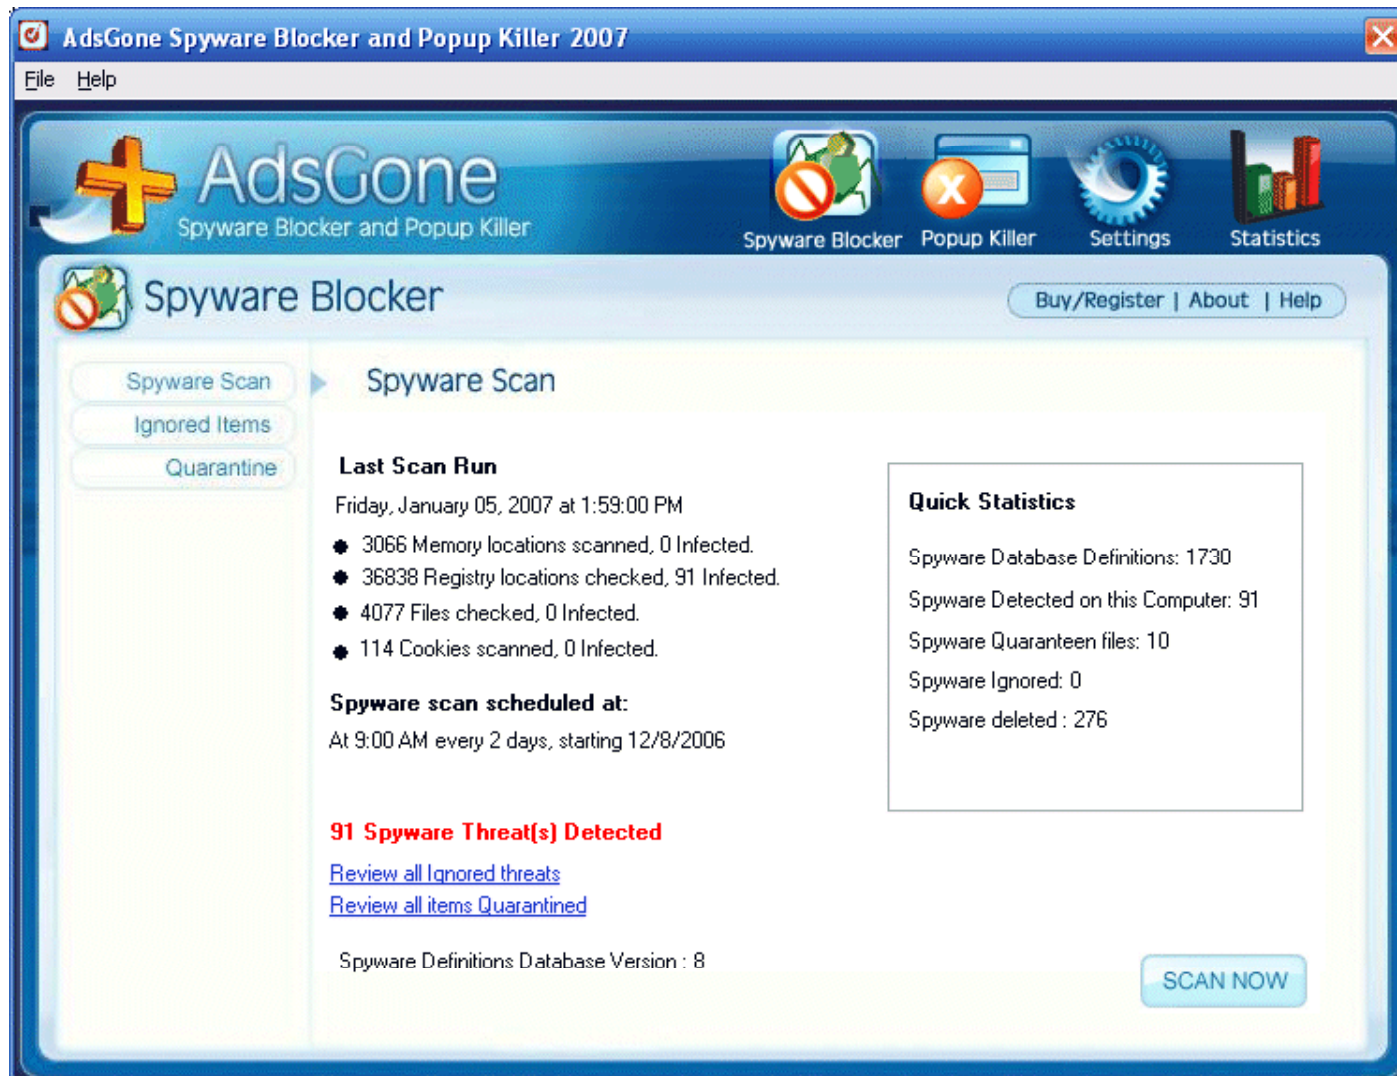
AdsGone Spyware Blocker and Popup Killer 2007

File Help

AdsGone
Spyware Blocker and Popup Killer

Spyware Blocker Popup Killer Settings Statistics

Spyware Blocker

Buy/Register | About | Help

Spyware Scan
Ignored Items
Quarantine

Spyware Scan

Last Scan Run
Friday, January 05, 2007 at 1:59:00 PM
- 3066 Memory locations scanned, 0 Infected.
- 36838 Registry locations checked, 91 Infected.
- 4077 Files checked, 0 Infected.
- 114 Cookies scanned, 0 Infected.

Spyware scan scheduled at:
At 9:00 AM every 2 days, starting 12/8/2006

Quick Statistics
Spyware Database Definitions: 1730
Spyware Detected on this Computer: 91
Spyware Quaranteen files: 10
Spyware Ignored: 0
Spyware deleted : 276

91 Spyware Threat(s) Detected
Review all Ignored threats
Review all items Quarantined

Spyware Definitions Database Version : 8

SCAN NOW